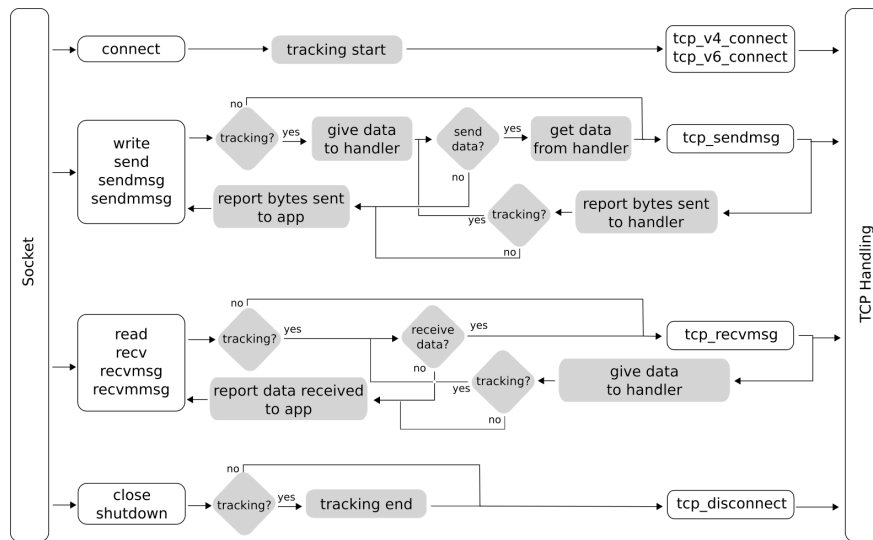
Socket

connect

tracking start

tcp_v4_connect
tcp_v6_connect

TCP Handling

no

write
send
sendmsg
sendmmsg

tracking?

yes

give data to handler

send data?

yes

get data from handler

tcp_sendmsg

no

report bytes sent to app

yes

tracking?

report bytes sent to handler

no

no

read
recv
recvmsg
recvmmsg

tracking?

yes

receive data?

yes

tcp_recvmsg

no

yes

tracking?

give data to handler

report data received to app

no

no

close
shutdown

tracking?

yes

tracking end

tcp_disconnect